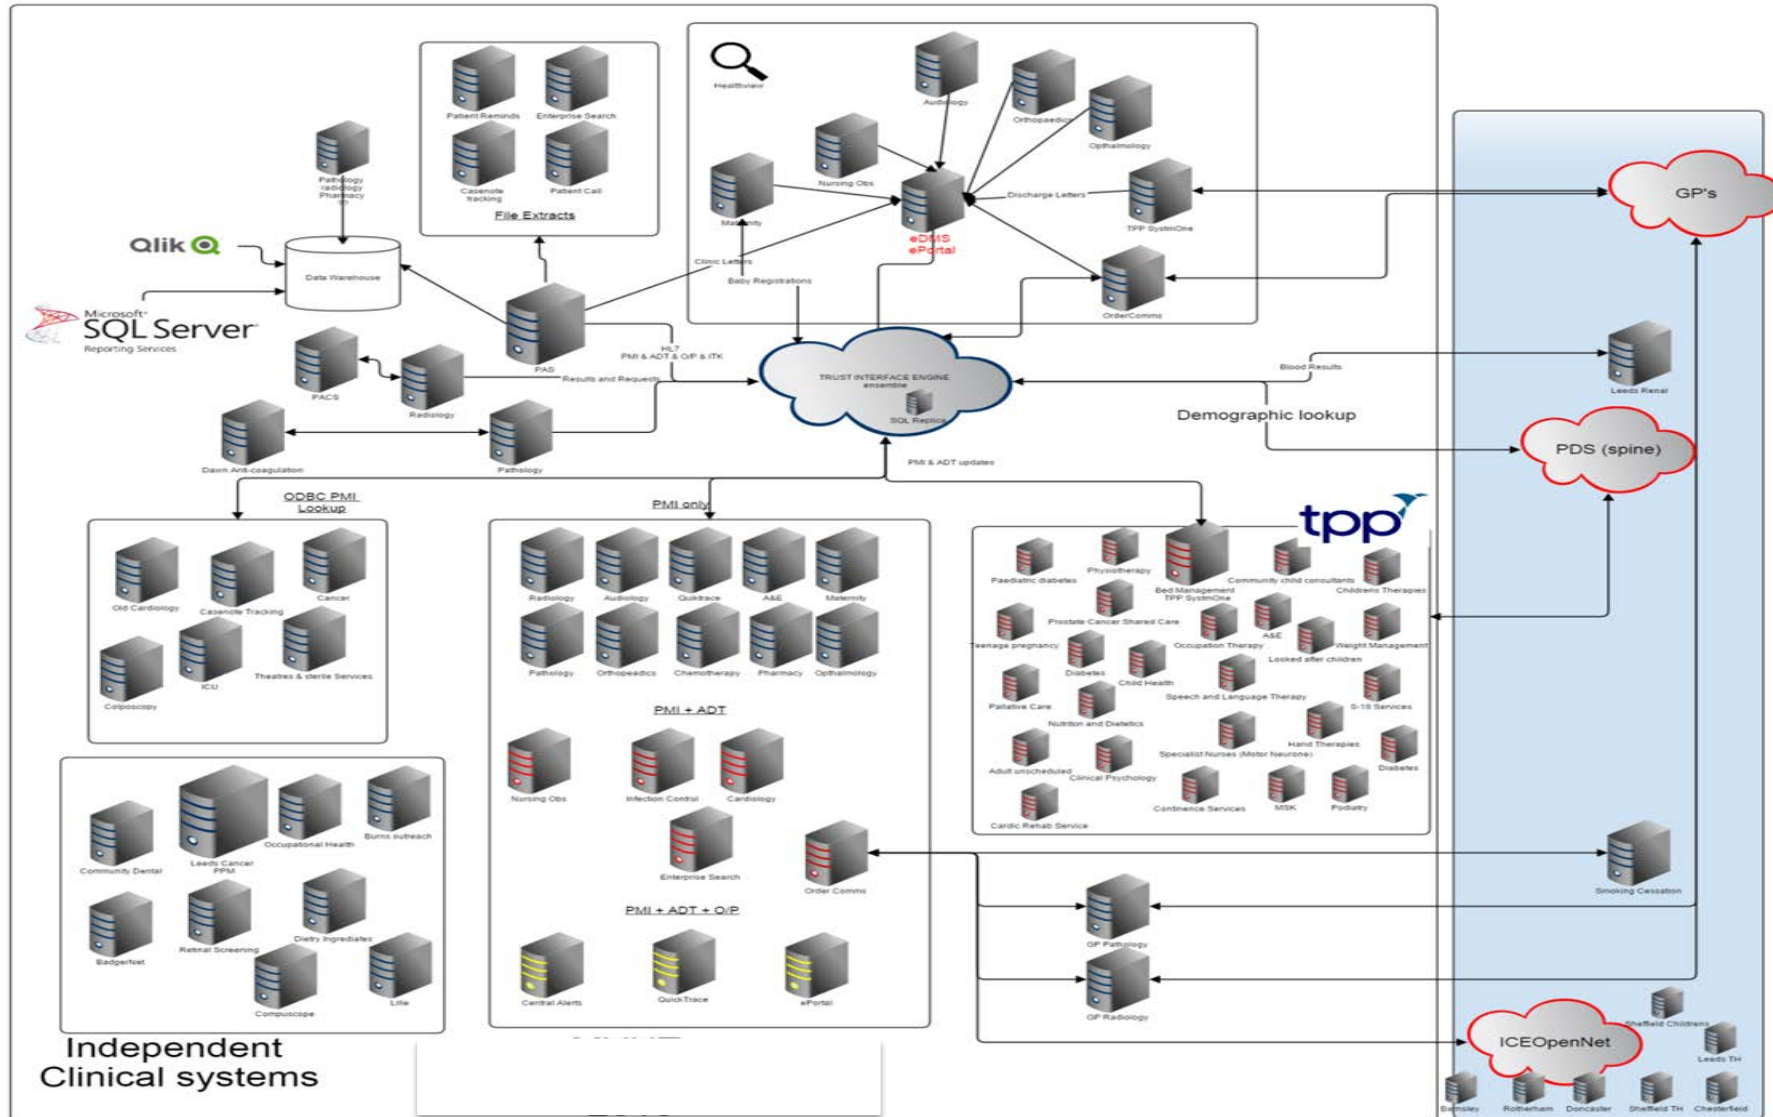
Healthview

Audiology
Orthopaedics
Opthalmology
Nursing Obs
Maternity
eDMS
ePortal
Discharge Letters
TPP SystmOne
Clinic Letters
Baby Registrations
OrderComms

Patient Reminds
Enterprise Search
Casenote tracking
Patient Call
File Extracts

Pathology radiology Pharmacy

Qlik

Data Warehouse

Microsoft SQL Server Reporting Services

PAS
HL7
PMI & ADT & O/P & ITK
PACS
Radiology
Results and Requests
Dawn Anti-coagulation
Pathology

TRUST INTERFACE ENGINE ensemble
SQL Replica

GP's
Blood Results
Leeds Renal
Demographic lookup
PDS (spine)
PMI & ADT updates

ODBC PMI Lookup
Old Cardiology
Casenote Tracking
Cancer
ICU
Theatres & sterile Services
Colposcopy

PMI only
Radiology
Audiology
Quiktrace
A&E
Maternity
Pathology
Orthopaedics
Chemotherapy
Pharmacy
Opthalmology

PMI + ADT
Nursing Obs
Infection Control
Cardiology
Enterprise Search
Order Comms

PMI + ADT + O/P
Central Alerts
QuickTrace
ePortal

tpp
Paediatric diabetes
Physiotherapy
Bed Management TPP SystmOne
Community child consultants
Childrens Therapies
Prostate Cancer Shared Care
Teenage pregnancy
Occupation Therapy
A&E
Weight Management
Diabetes
Looked after children
Child Health
Palliative Care
Speech and Language Therapy
5-10 Services
Nutrition and Dietetics
Hand Therapies
Specialist Nurses (Motor Neurone)
Diabetes
Adult unscheduled
Clinical Psychology
Continence Services
MSK
Podiatry
Cardic Rehab Service

Community Dental
Leeds Cancer PPM
Occupational Health
Burns outreach
BadgerNet
Retinal Screening
Dietry Ingrediates
Compuscope
Lille

Smoking Cessation
GP Pathology
GP Radiology

ICEOpenNet
Sheffield Childrens
Leeds TH
Barnsley
Rotherham
Doncaster
Sheffield TH
Chesterfield

Independent Clinical systems